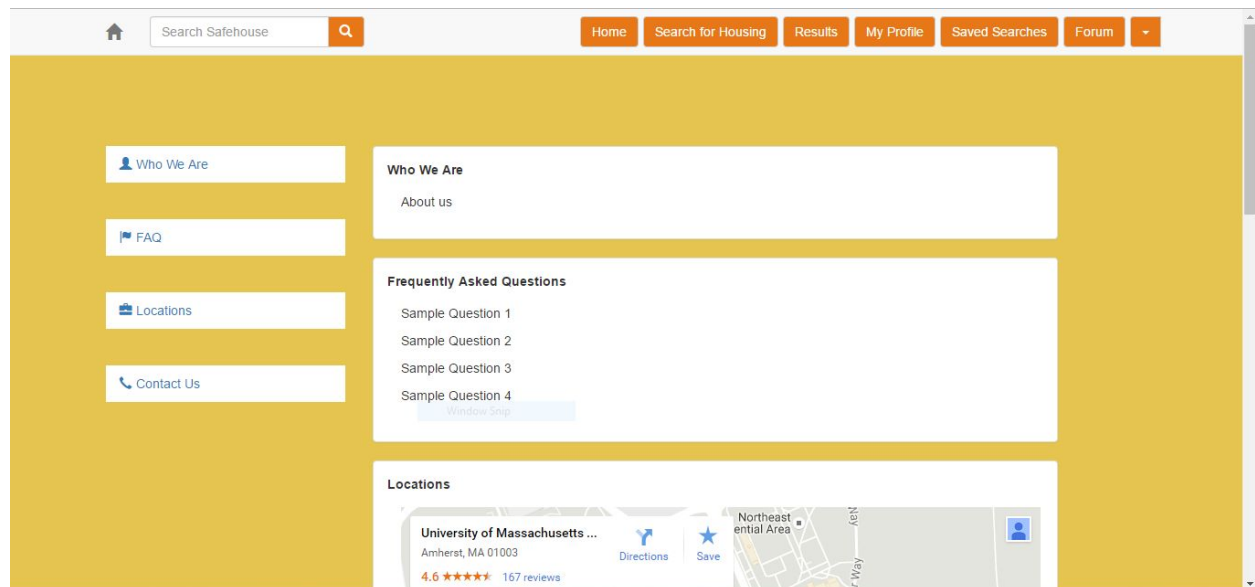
Search Safehouse

Home
Search for Housing
Results
My Profile
Saved Searches
Forum

Who We Are

FAQ

Locations

Contact Us

Who We Are

About us

Frequently Asked Questions

Sample Question 1

Sample Question 2

Sample Question 3

Sample Question 4

Window Snip

Locations

University of Massachusetts ...
Amherst, MA 01003
4.6 ★★★★★ 167 reviews

Directions
Save

Northeast
ential Area

Way